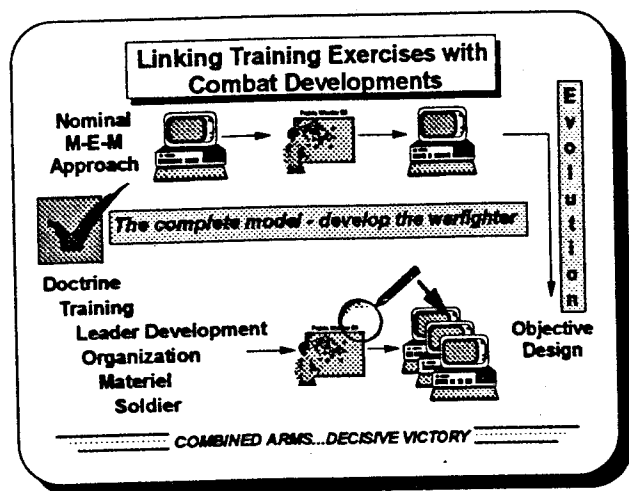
Linking Training Exercises with Combat Developments

Nominal M-E-M Approach

E
v
o
l
u
t
i
o
n

The complete model - develop the warfighter

Doctrine
Training
Leader Development
Organization
Materiel
Soldier

Objective Design

COMBINED ARMS...DECISIVE VICTORY